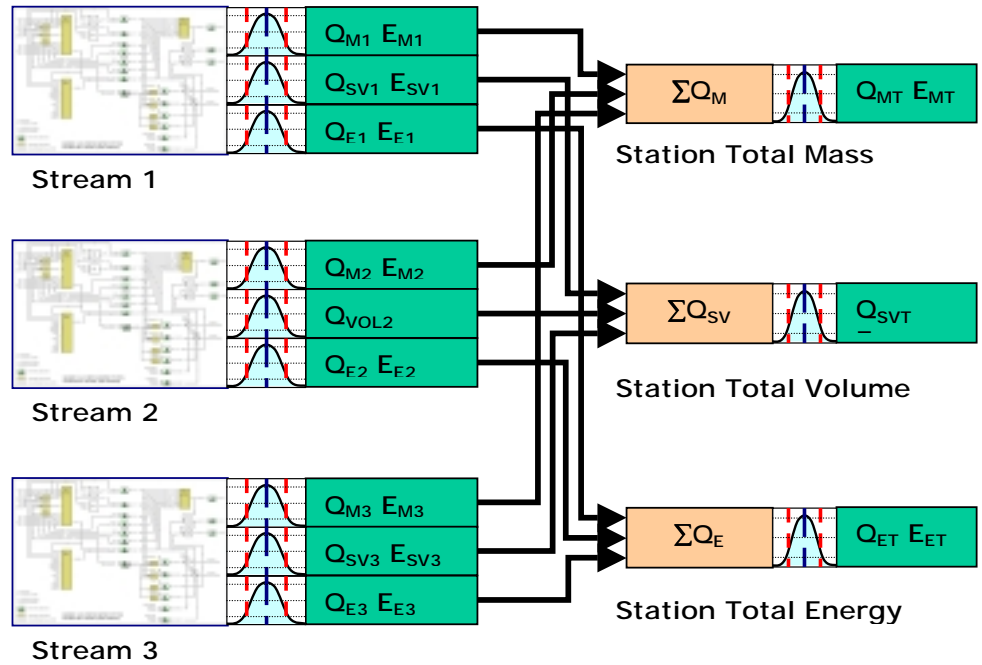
$Q_{M1}$ $E_{M1}$

$Q_{SV1}$ $E_{SV1}$

$Q_{E1}$ $E_{E1}$

Stream 1

$Q_{M2}$ $E_{M2}$

$Q_{VOL2}$

$Q_{E2}$ $E_{E2}$

Stream 2

$Q_{M3}$ $E_{M3}$

$Q_{SV3}$ $E_{SV3}$

$Q_{E3}$ $E_{E3}$

Stream 3

$\Sigma Q_M$

$Q_{MT}$ $E_{MT}$

Station Total Mass

$\Sigma Q_{SV}$

$Q_{SVT}$

Station Total Volume

$\Sigma Q_E$

$Q_{ET}$ $E_{ET}$

Station Total Energy